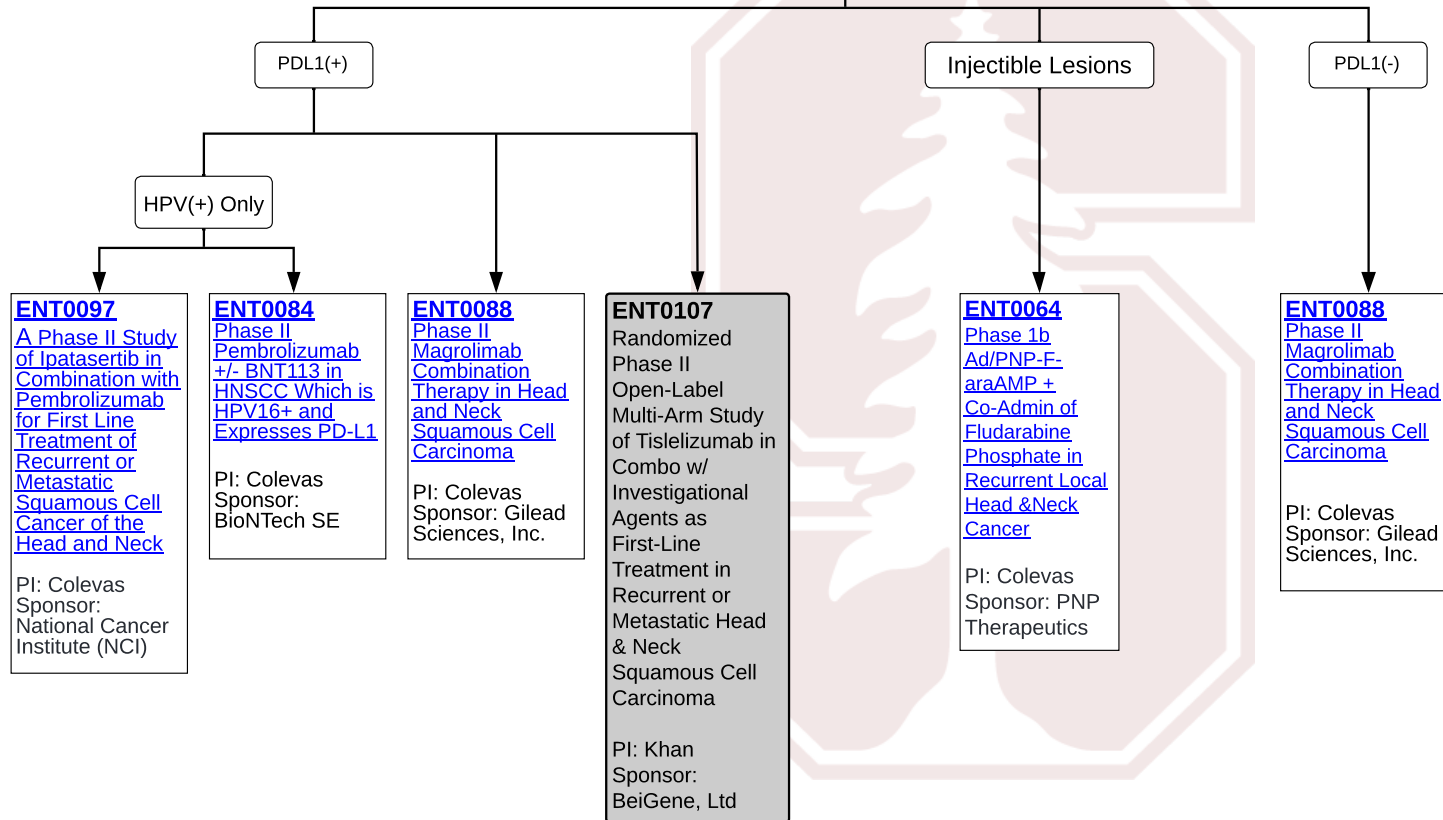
PDL1(+)

Injectible Lesions

PDL1(-)

HPV(+) Only

ENT0097
A Phase II Study of Ipatasertib in Combination with Pembrolizumab for First Line Treatment of Recurrent or Metastatic Squamous Cell Cancer of the Head and Neck

PI: Colevas
Sponsor: National Cancer Institute (NCI)

ENT0084
Phase II Pembrolizumab +/- BNT113 in HNSCC Which is HPV16+ and Expresses PD-L1

PI: Colevas
Sponsor: BioNTech SE

ENT0088
Phase II Magrolimab Combination Therapy in Head and Neck Squamous Cell Carcinoma

PI: Colevas
Sponsor: Gilead Sciences, Inc.

ENT0107
Randomized Phase II Open-Label Multi-Arm Study of Tislelizumab in Combo w/ Investigational Agents as First-Line Treatment in Recurrent or Metastatic Head & Neck Squamous Cell Carcinoma

PI: Khan
Sponsor: BeiGene, Ltd

ENT0064
Phase 1b Ad/PNP-F-araAMP + Co-Admin of Fludarabine Phosphate in Recurrent Local Head &Neck Cancer

PI: Colevas
Sponsor: PNP Therapeutics

ENT0088
Phase II Magrolimab Combination Therapy in Head and Neck Squamous Cell Carcinoma

PI: Colevas
Sponsor: Gilead Sciences, Inc.